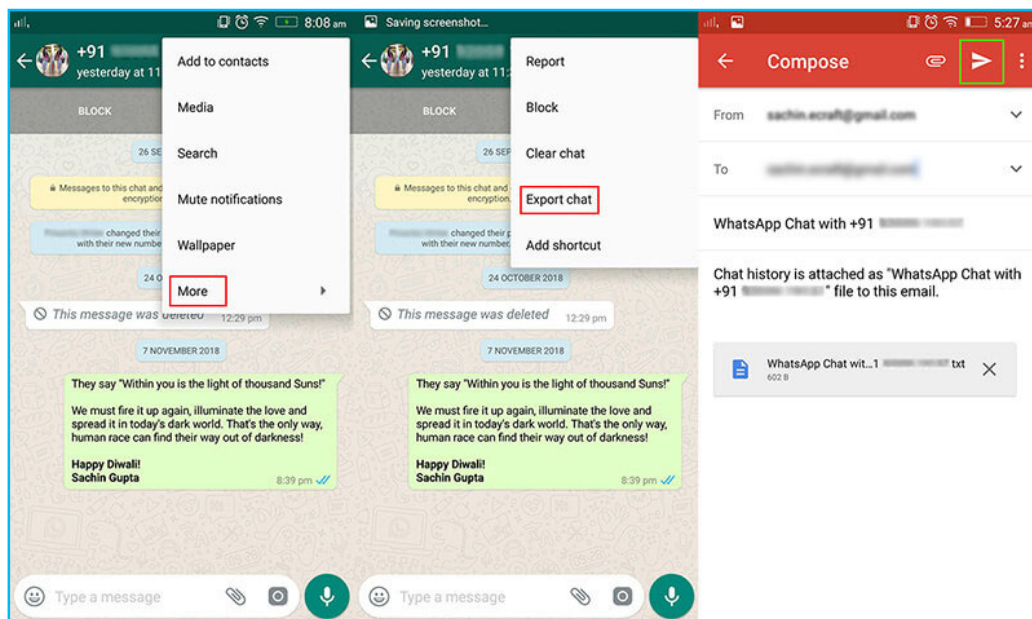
8:08 am

+91 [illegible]
yesterday at 11

BLOCK

Add to contacts

Media

Search

Mute notifications

Wallpaper

More

26 SE

Messages to this chat and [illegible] encryption

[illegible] changed their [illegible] with their new number

24 O

This message was deleted 12:29 pm

7 NOVEMBER 2018

They say "Within you is the light of thousand Suns!"

We must fire it up again, illuminate the love and spread it in today's dark world. That's the only way, human race can find their way out of darkness!

Happy Diwali!
Sachin Gupta
8:39 pm

Type a message

Saving screenshot...

+91 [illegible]
yesterday at 11

BLOCK

Report

Block

Clear chat

Export chat

Add shortcut

26 SE

Messages to this chat and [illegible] encryption

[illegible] changed their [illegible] with their new number

24 OCTOBER 2018

This message was deleted 12:29 pm

7 NOVEMBER 2018

They say "Within you is the light of thousand Suns!"

We must fire it up again, illuminate the love and spread it in today's dark world. That's the only way, human race can find their way out of darkness!

Happy Diwali!
Sachin Gupta
8:39 pm

Type a message

5:27 am

Compose

From sachin.ecraft@gmail.com

To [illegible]

WhatsApp Chat with +91 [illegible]

Chat history is attached as "WhatsApp Chat with +91 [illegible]" file to this email.

WhatsApp Chat wit...1 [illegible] txt
602 B